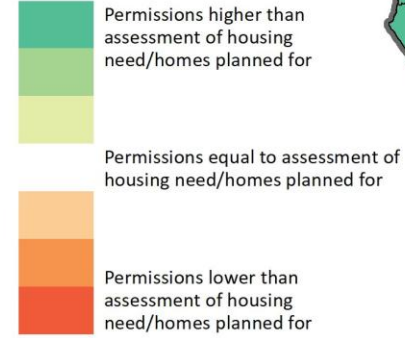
Permissions higher than assessment of housing need/homes planned for

Permissions equal to assessment of housing need/homes planned for

Permissions lower than assessment of housing need/homes planned for